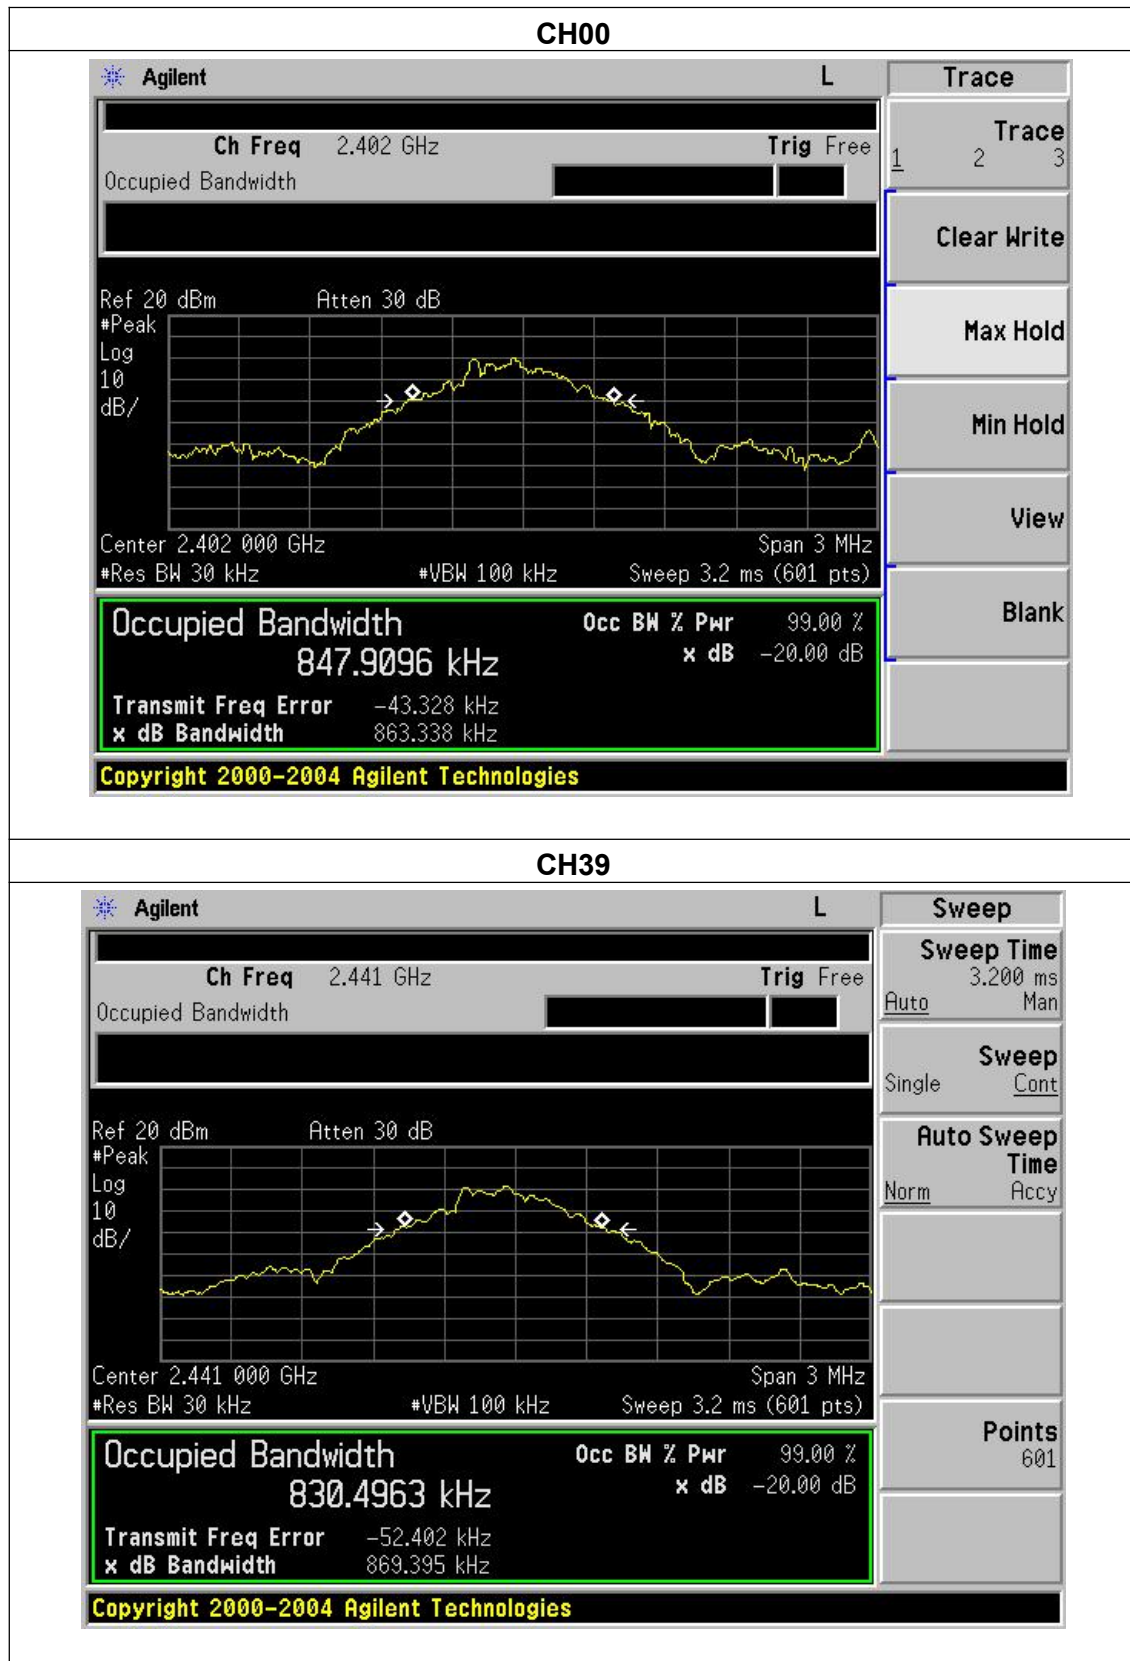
CH00

Agilent L

Trace

Trace
1 2 3

Clear Write

Max Hold

Min Hold

View

Blank

Ch Freq 2.402 GHz Trig Free
Occupied Bandwidth

Ref 20 dBm Atten 30 dB
#Peak
Log
10
dB/

Center 2.402 000 GHz Span 3 MHz
#Res BW 30 kHz #VBW 100 kHz Sweep 3.2 ms (601 pts)

Occupied Bandwidth
847.9096 kHz
Occ BW % Pwr 99.00 %
x dB -20.00 dB

Transmit Freq Error -43.328 kHz
x dB Bandwidth 863.338 kHz

Copyright 2000-2004 Agilent Technologies

CH39

Agilent L

Sweep

Sweep Time
3.200 ms
Auto Man

Sweep
Single Cont

Auto Sweep Time
Norm Accy

Points
601

Ch Freq 2.441 GHz Trig Free
Occupied Bandwidth

Ref 20 dBm Atten 30 dB
#Peak
Log
10
dB/

Center 2.441 000 GHz Span 3 MHz
#Res BW 30 kHz #VBW 100 kHz Sweep 3.2 ms (601 pts)

Occupied Bandwidth
830.4963 kHz
Occ BW % Pwr 99.00 %
x dB -20.00 dB

Transmit Freq Error -52.402 kHz
x dB Bandwidth 869.395 kHz

Copyright 2000-2004 Agilent Technologies